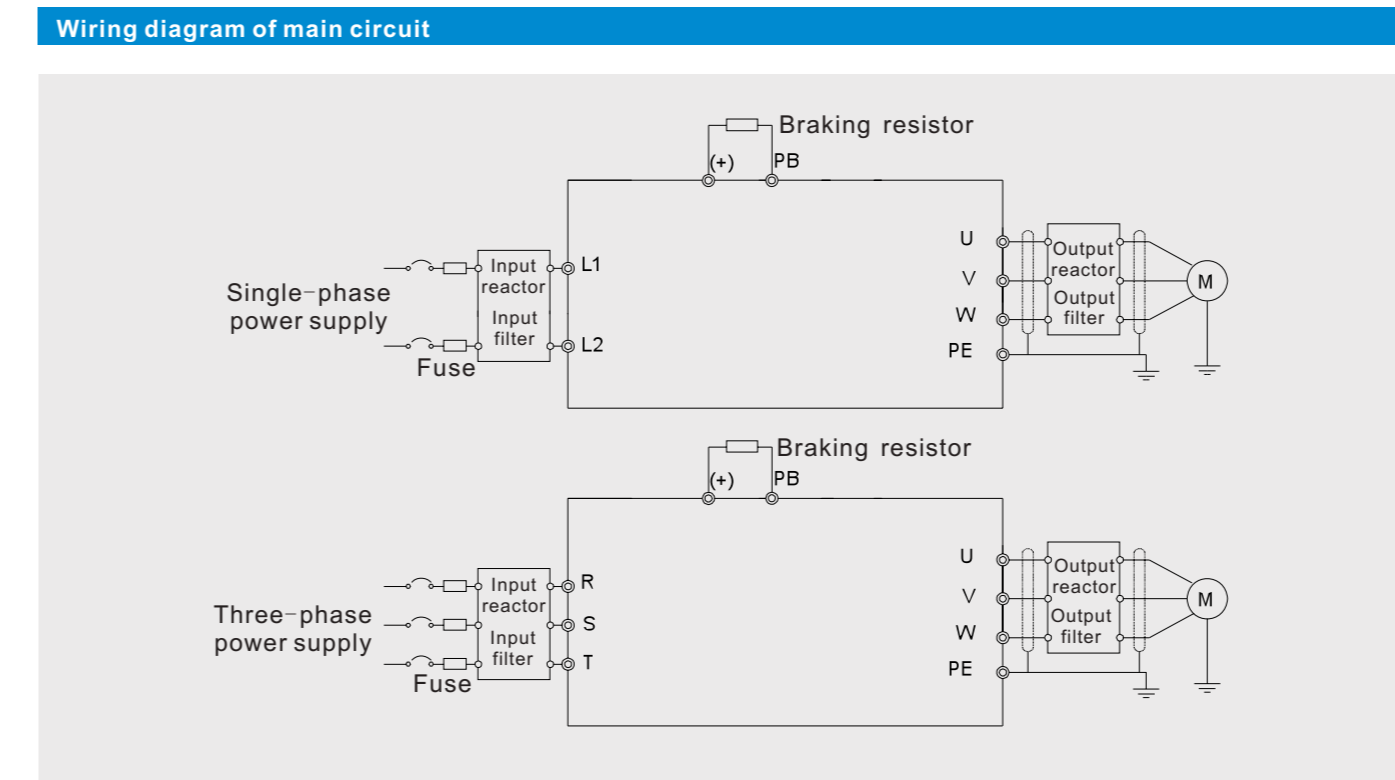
Wiring diagram of main circuit

Braking resistor
(+)
PB
Single-phase power supply
Fuse
Input reactor
Input filter
L1
L2
U
V
W
PE
Output reactor
Output filter
M

Braking resistor
(+)
PB
Three-phase power supply
Fuse
Input reactor
Input filter
R
S
T
U
V
W
PE
Output reactor
Output filter
M